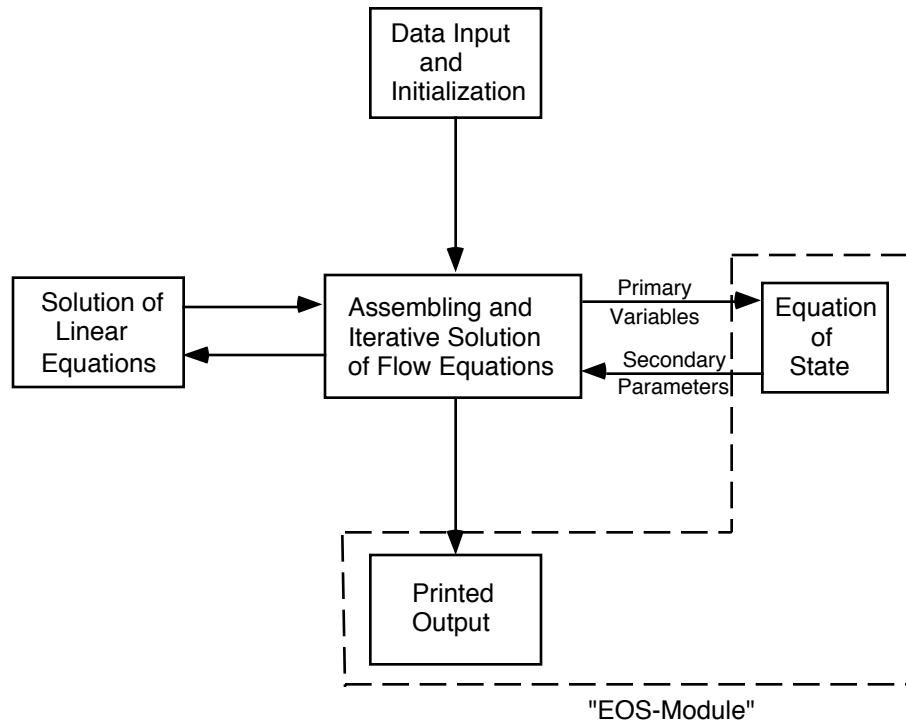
Data Input and Initialization

Solution of Linear Equations

Assembling and Iterative Solution of Flow Equations

Primary Variables

Secondary Parameters

Equation of State

Printed Output

"EOS-Module"